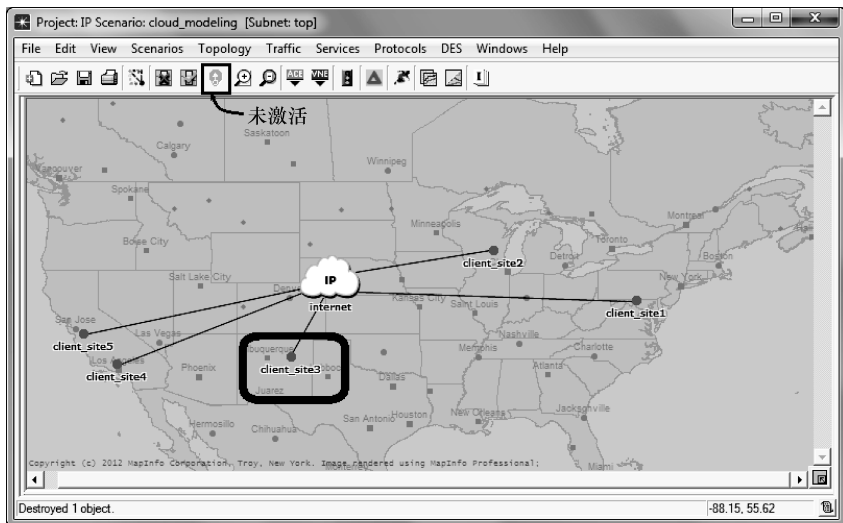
Project: IP Scenario: cloud_modeling [Subnet: top]

File Edit View Scenarios Topology Traffic Services Protocols DES Windows Help

未激活

Saskatoon
Calgary
Vancouver
Winnipeg
Spokane
Minneapolis
Montreal
Boise City
Toronto
Detroit
Boston
Salt Lake City
client_site2
IP
New York
Denver
internet
Kansas City
Saint Louis
client_site1
San Jose
Las Vegas
Nashville
client_site5
Albuquerque
Memphis
Charlotte
Los Angeles
Phoenix
client_site3
Lubbock
client_site4
Atlanta
Dallas
Juarez
San Antonio
Houston
New Orleans
Jacksonville
Hermosillo
Chihuahua
Miami
Copyright (c) 2012 MapInfo Corporation, Troy, New York. Image rendered using MapInfo Professional.

Destroyed 1 object.
-88.15, 55.62